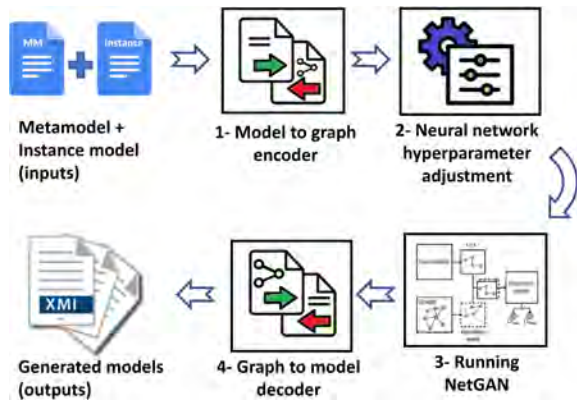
MM

Instance

Metamodel + Instance model (inputs)

1- Model to graph encoder

2- Neural network hyperparameter adjustment

XMI

Generated models (outputs)

4- Graph to model decoder

3- Running NetGAN